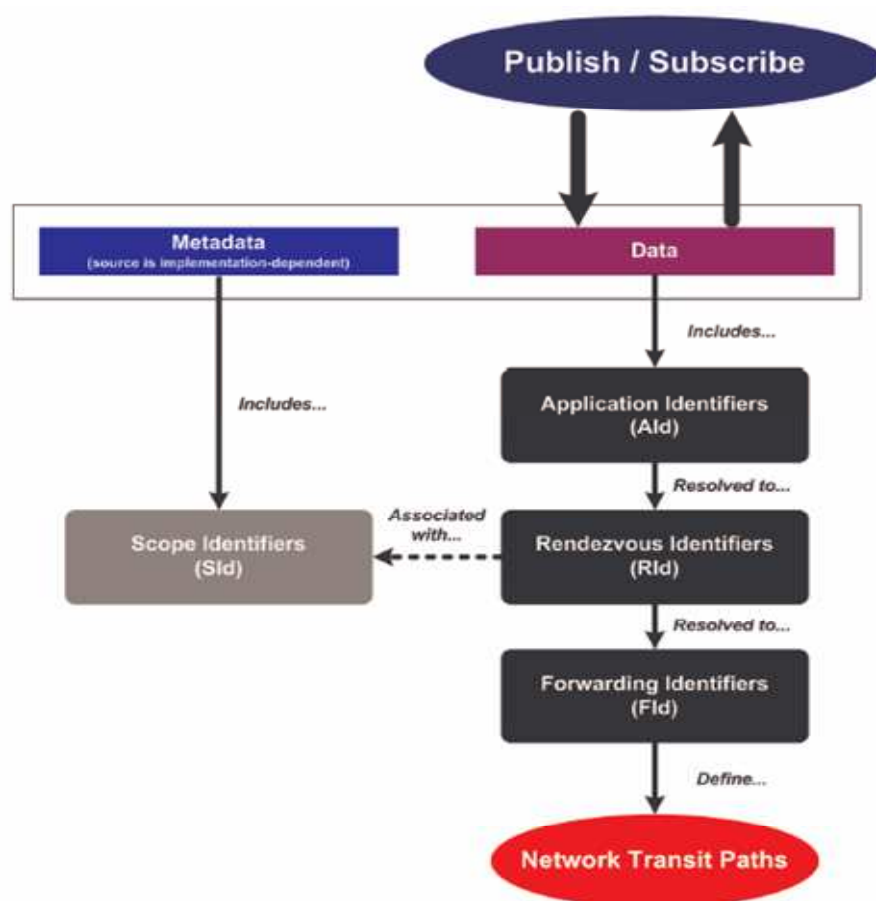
Publish / Subscribe

Metadata
(source is implementation-dependent)

Data

Includes...

Includes...

Application Identifiers
(AId)

Resolved to...

Associated with...

Scope Identifiers
(SId)

Rendezvous Identifiers
(RId)

Resolved to...

Forwarding Identifiers
(FId)

Define...

Network Transit Paths